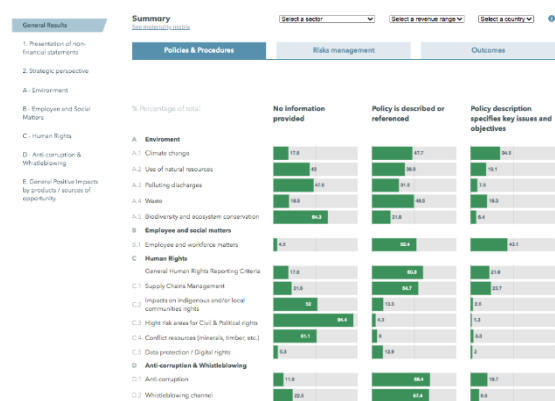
General Results

1. Presentation of non-financial statements

2. Strategic perspective

A - Environment

B - Employee and Social Matters

C - Human Rights

D - Anti-corruption & Whistleblowing

E. General Positive Impacts by products / sources of opportunity

Summary
See materiality matrix

Select a sector | Select a revenue range | Select a country

Policies & Procedures | Risks management | Outcomes

| % Percentage of total | No information provided | Policy is described or referenced | Policy description specifies key issues and objectives |
|---|---|---|---|
| A Enviroment | | | |
| A.1 Climate change | 17.6 | 47.7 | 34.5 |
| A.2 Use of natural resources | 45 | 36.5 | 19.1 |
| A.3 Polluting discharges | 41.6 | 31.5 | 3.6 |
| A.4 Waste | 15.5 | 46.5 | 18.3 |
| A.5 Biodiversity and ecosystem conservation | 84.3 | 21.8 | 6.4 |
| B Employee and social matters | | | |
| B.1 Employee and workforce matters | 4.5 | 52.4 | 43.1 |
| C Human Rights | | | |
| General Human Rights Reporting Criteria | 17.6 | 60.6 | 21.8 |
| C.1 Supply Chains Management | 21.8 | 54.7 | 23.7 |
| C.2 Impacts on indigenous and/or local communities rights | 58 | 13.5 | 2.5 |
| C.3 Hight risk areas for Civil & Political rights | 94.4 | 4.3 | 1.3 |
| C.4 Conflict resources (minerals, timber, etc.) | 61.1 | 5 | 3.5 |
| C.5 Data protection / Digital rights | 5.5 | 12.9 | 2 |
| D Anti-corruption & Whistleblowing | | | |
| D.1 Anti-corruption | 11.8 | 68.4 | 19.7 |
| D.2 Whistleblowing channel | 22.5 | 67.4 | 9.8 |